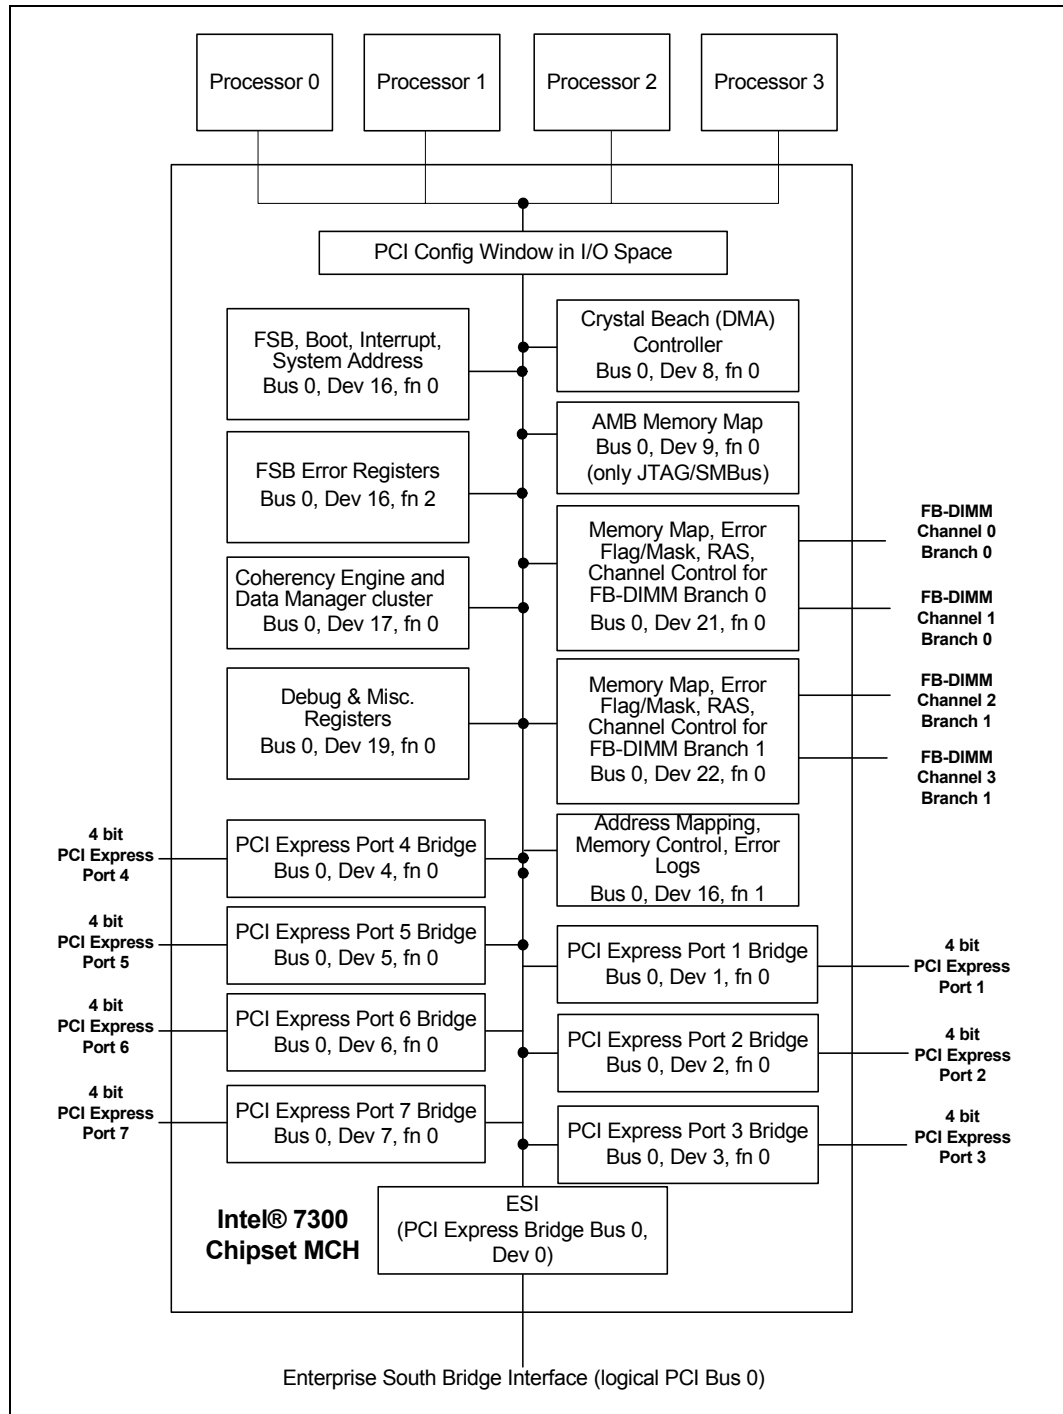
Processor 0

Processor 1

Processor 2

Processor 3

PCI Config Window in I/O Space

FSB, Boot, Interrupt, System Address
Bus 0, Dev 16, fn 0

Crystal Beach (DMA) Controller
Bus 0, Dev 8, fn 0

AMB Memory Map
Bus 0, Dev 9, fn 0
(only JTAG/SMBus)

FSB Error Registers
Bus 0, Dev 16, fn 2

Memory Map, Error Flag/Mask, RAS, Channel Control for FB-DIMM Branch 0
Bus 0, Dev 21, fn 0

FB-DIMM Channel 0 Branch 0

FB-DIMM Channel 1 Branch 0

Coherency Engine and Data Manager cluster
Bus 0, Dev 17, fn 0

Debug & Misc. Registers
Bus 0, Dev 19, fn 0

Memory Map, Error Flag/Mask, RAS, Channel Control for FB-DIMM Branch 1
Bus 0, Dev 22, fn 0

FB-DIMM Channel 2 Branch 1

FB-DIMM Channel 3 Branch 1

4 bit PCI Express Port 4

PCI Express Port 4 Bridge
Bus 0, Dev 4, fn 0

Address Mapping, Memory Control, Error Logs
Bus 0, Dev 16, fn 1

4 bit PCI Express Port 5

PCI Express Port 5 Bridge
Bus 0, Dev 5, fn 0

PCI Express Port 1 Bridge
Bus 0, Dev 1, fn 0

4 bit PCI Express Port 1

4 bit PCI Express Port 6

PCI Express Port 6 Bridge
Bus 0, Dev 6, fn 0

PCI Express Port 2 Bridge
Bus 0, Dev 2, fn 0

4 bit PCI Express Port 2

4 bit PCI Express Port 7

PCI Express Port 7 Bridge
Bus 0, Dev 7, fn 0

PCI Express Port 3 Bridge
Bus 0, Dev 3, fn 0

4 bit PCI Express Port 3

Intel® 7300 Chipset MCH

ESI
(PCI Express Bridge Bus 0, Dev 0)

Enterprise South Bridge Interface (logical PCI Bus 0)